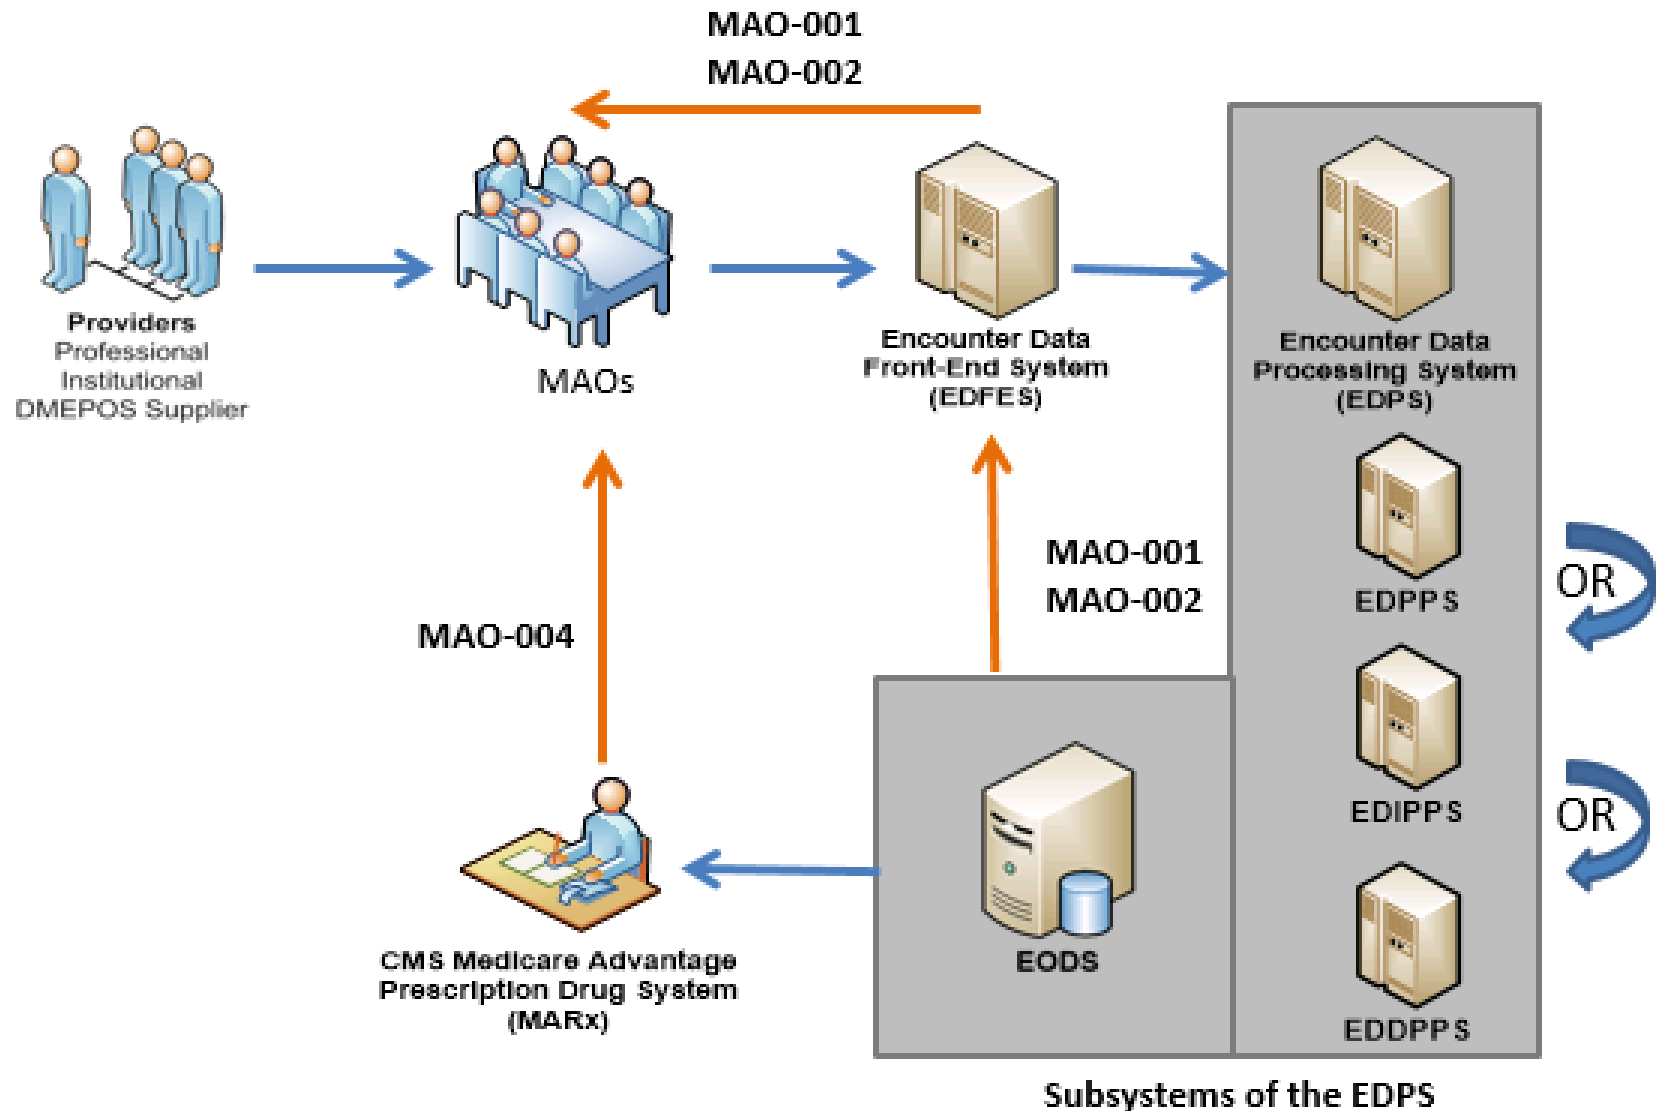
MAO-001
MAO-002

Providers
Professional
Institutional
DMEPOS Supplier

MAOs

Encounter Data
Front-End System
(EDFES)

Encounter Data
Processing System
(EDPS)

EDPPS

OR

EDIPPS

OR

EDDPPS

MAO-001
MAO-002

MAO-004

EODS

CMS Medicare Advantage
Prescription Drug System
(MARx)

Subsystems of the EDPS